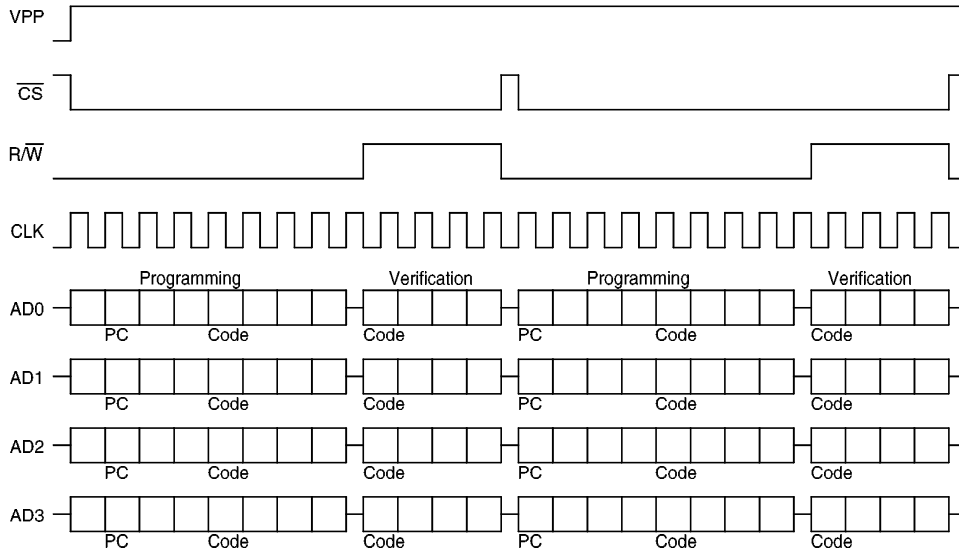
VPP

$\overline{CS}$

$R/\overline{W}$

CLK

Programming Verification Programming Verification

AD0 PC Code Code PC Code Code

AD1 PC Code Code PC Code Code

AD2 PC Code Code PC Code Code

AD3 PC Code Code PC Code Code